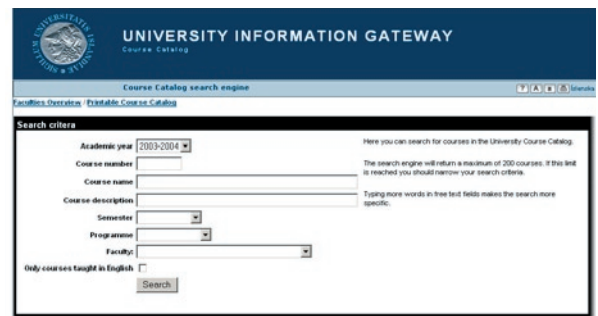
UNIVERSITY INFORMATION GATEWAY
Course Catalog

Course Catalog search engine

? A a Íslenska

Faculties Overview / Printable Course Catalog

Search critera

Academic year 2003-2004
Course number
Course name
Course description
Semester
Programme
Faculty
Only courses taught in English

Search

Here you can search for courses in the University Course Catalog.

The search engine will return a maximum of 200 courses. If this limit is reached you should narrow your search criteria.

Typing more words in free text fields makes the search more specific.